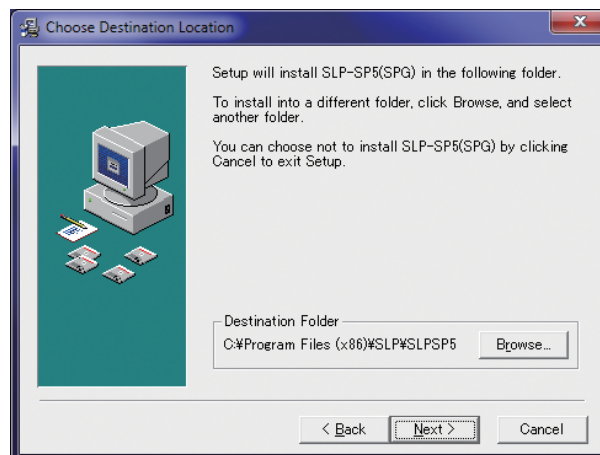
Choose Destination Location

Setup will install SLP-SP5(SPG) in the following folder.

To install into a different folder, click Browse, and select another folder.

You can choose not to install SLP-SP5(SPG) by clicking Cancel to exit Setup.

Destination Folder

C:¥Program Files (x86)¥SLP¥SLPSP5

Browse...

< Back

Next >

Cancel